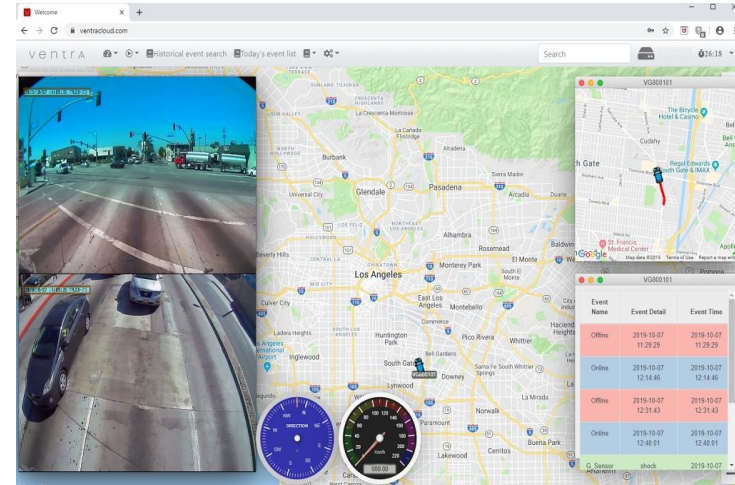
Welcome × +

ventracloud.com

ventra Historical event search Today's event list

Search

26:18

Sunland Tujunga
La Crescenta-Montrose
La Cañada Flintridge
Altadena
Burbank
Sierra Madre
Glendale
Pasadena
Arcadia
Duarte
Universal City
Alhambra
Rosemead
Beverly Hills
Monterey Park
El Monte
Los Angeles
East Los Angeles
Montebello
Culver City
Commerce
Ladera Heights
Huntington Park
Pico Rivera
Whittier
Inglewood
South Gate
Santa Fe Springs
Lynwood
Downey
Norwalk
La Mirada
Paramount
Buena Park
Lakewood
Cerritos

VG800101

VG800101
The Bicycle Hotel & Casino
Cudahy
Regal Edwards Bell Gate & IMAX
St. Francis Medical Center
Google
Map data ©2019 Terms of Use Report a map error

VG800101

| Event Name | Event Detail | Event Time |
|---|---|---|
| Offline | 2019-10-07 11:29:29 | 2019-10-07 11:29:29 |
| Online | 2019-10-07 12:14:46 | 2019-10-07 12:14:46 |
| Offline | 2019-10-07 12:31:43 | 2019-10-07 12:31:43 |
| Online | 2019-10-07 12:40:01 | 2019-10-07 12:40:01 |
| G_Sensor | shock | 2019-10-07 |

DIRECTION
Km/h
000.00